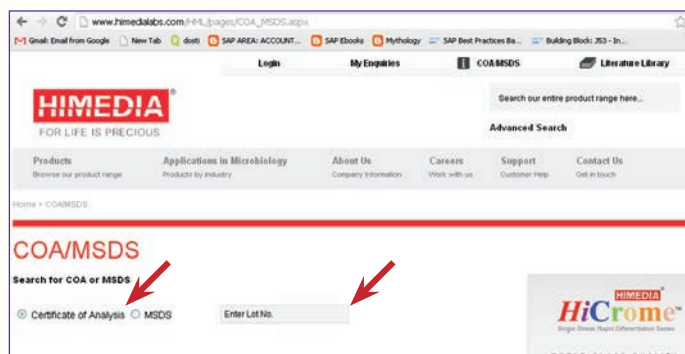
www.himedialabs.com/HML/pages/COA_MSDS.aspx

Gmail: Email from Google New Tab dosti SAP AREA: ACCOUNT... SAP Ebooks Mythology SAP Best Practices Ba... Building Block: J53 - In...

Login My Enquiries COA/MSDS Literature Library

HIMEDIA®
FOR LIFE IS PRECIOUS

Search our entire product range here...

Advanced Search

Products
Browse our product range

Applications in Microbiology
Products by industry

About Us
Company information

Careers
Work with us

Support
Customer Help

Contact Us
Get in touch

Home » COA/MSDS

COA/MSDS

Search for COA or MSDS

Certificate of Analysis MSDS

Enter Lot No.

HIMEDIA
HiCrome™
Single Streak Rapid Differentiation Series